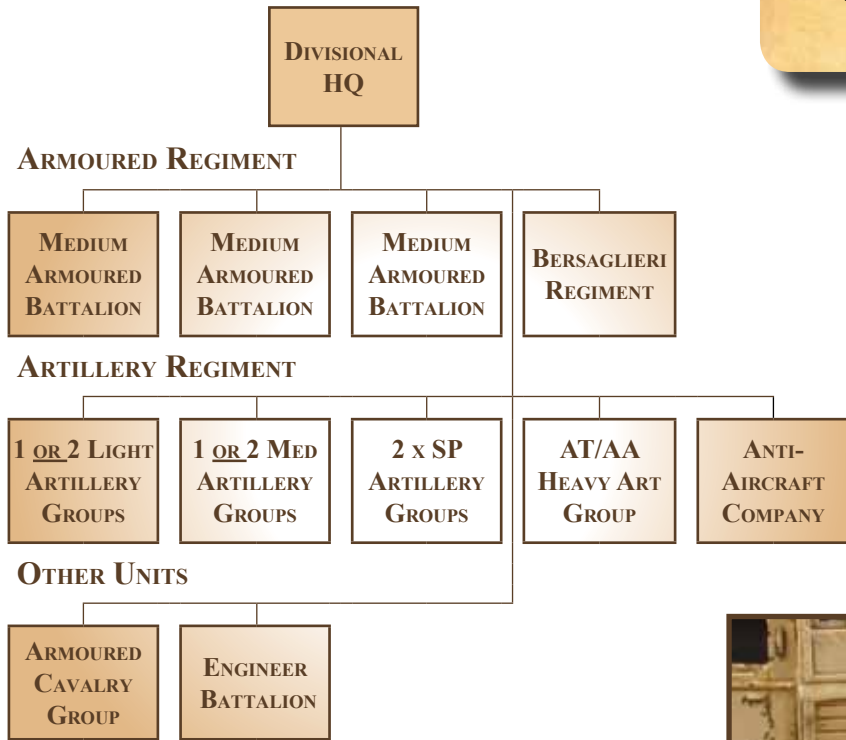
Divisional HQ

Armoured Regiment

Medium Armoured Battalion

Medium Armoured Battalion

Medium Armoured Battalion

Bersaglieri Regiment

Artillery Regiment

1 or 2 Light Artillery Groups

1 or 2 Med Artillery Groups

2 x SP Artillery Groups

AT/AA Heavy Art Group

Anti-Aircraft Company

Other Units

Armoured Cavalry Group

Engineer Battalion